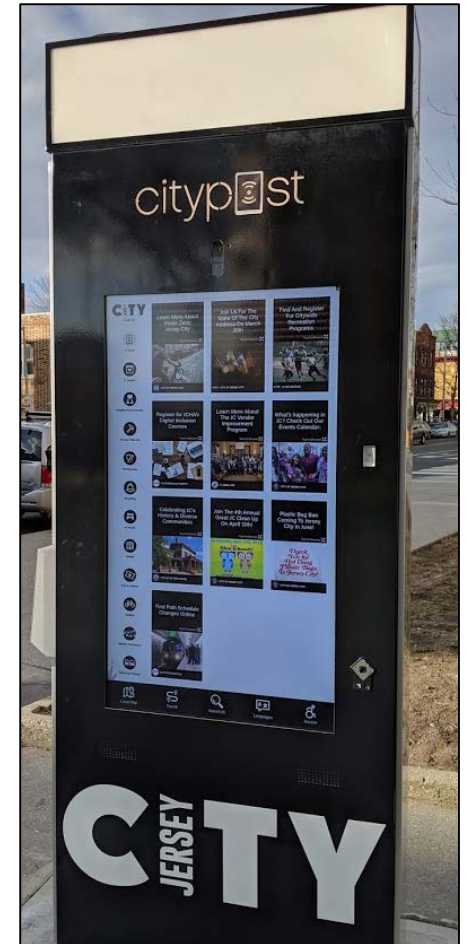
citypost

CITY

Learn More About Vision Zero Jersey City

Join Us For The State Of The City Address On March 20th

Find And Register For Citywide Recreation Programs

Register for JCHA's Digital Inclusion Courses

Learn More About The JC Vendor Improvement Program

What's happening in JC? Check Out Our Events Calendar

Celebrating JC's History & Diverse Communities

Join The 4th Annual Great JC Clean Up On April 13th

Plastic Bag Ban Coming To Jersey City In June!

Find Path Schedule Changes Online

Local Map
Transit
Search
Languages
Access

JERSEY CITY